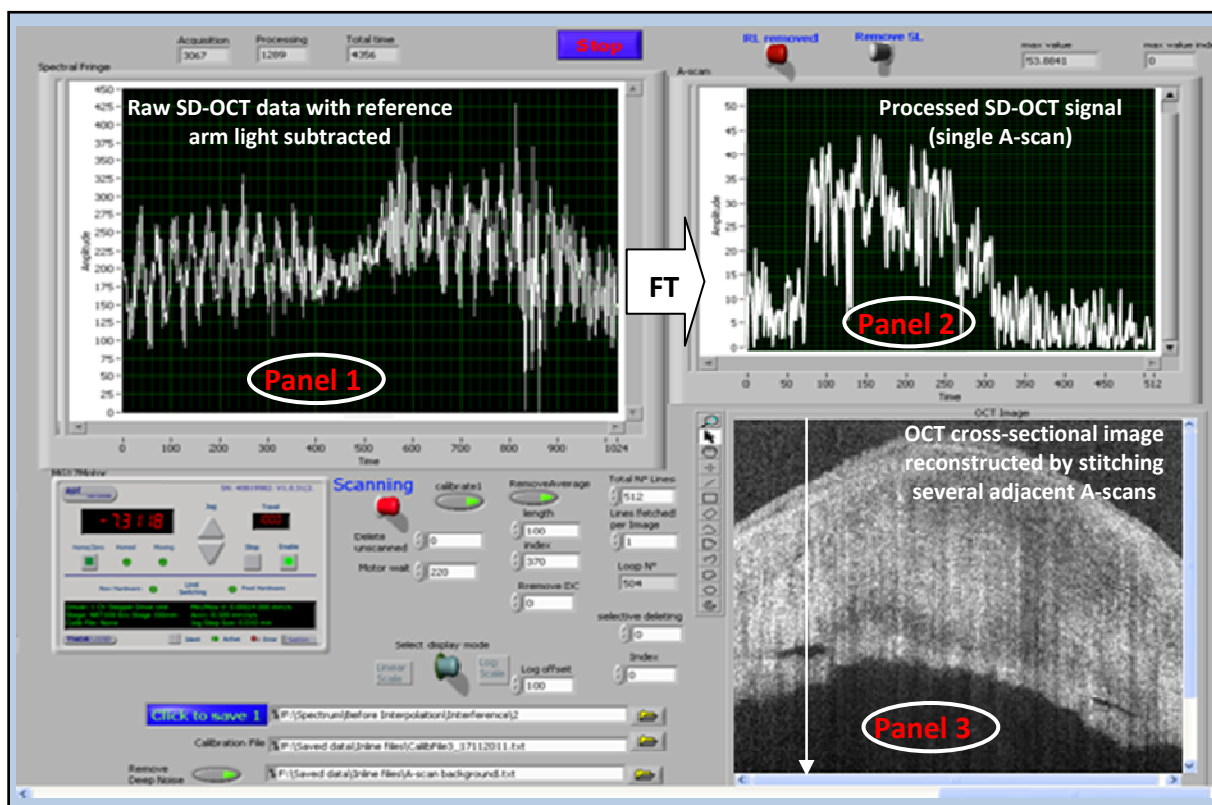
Acquisition 3067 Processing 1289 Total time 4356

Stop

IRL removed

Remove SL

max value 53.8841

max value ind 0

Spectral Fringe

Raw SD-OCT data with reference arm light subtracted

450 425 400 375 350 325 300 275 250 225 200 175 150 125 100 75 50 25 0

Amplitude

Panel 1

0 100 200 300 400 500 600 700 800 900 1024

Time

FT

A-scan

Processed SD-OCT signal (single A-scan)

50 45 40 35 30 25 20 15 10 5 0

Amplitude

Panel 2

0 50 100 150 200 250 300 350 400 450 512

Time

OCT Image

OCT cross-sectional image reconstructed by stitching several adjacent A-scans

Panel 3

Scanning

calibrate1

RemoveAverage

length 100

index 370

Remove DC 0

Total N° Lines 512

Lines fetched per Image 1

Loop N° 504

selective deleting 0

Index 0

Delete unscanned 0

Motor wait 220

-73.118

Select display mode

Linear Scale

Log Scale

Log offset 100

Click to save 1

F:\Spectrum\Before Interpolation\Interference\2

Calibration File F:\Saved data\Inline files\CalibFile3_17112011.txt

Remove Deep Noise F:\Saved data\Inline files\A-scan background1.txt